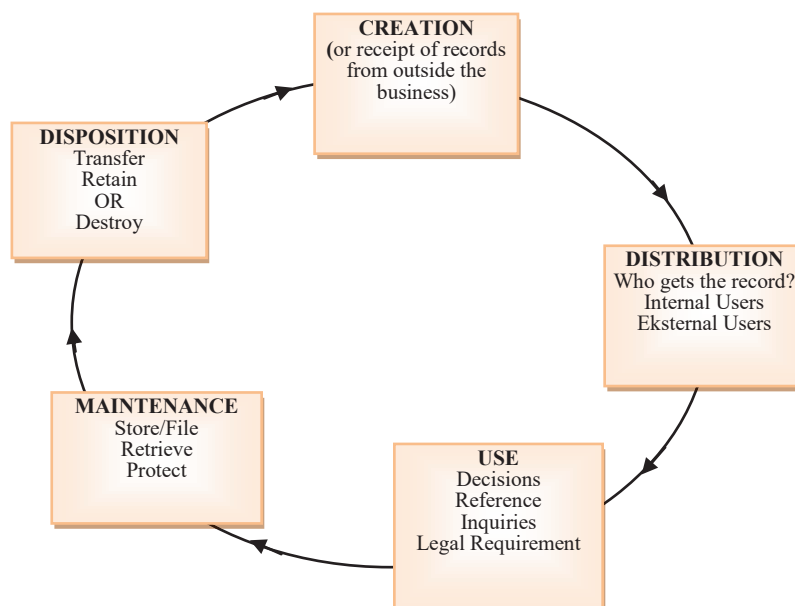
CREATION
(or receipt of records from outside the business)

DISTRIBUTION
Who gets the record?
Internal Users
Eksternal Users

USE
Decisions
Reference
Inquiries
Legal Requirement

MAINTENANCE
Store/File
Retrieve
Protect

DISPOSITION
Transfer
Retain
OR
Destroy